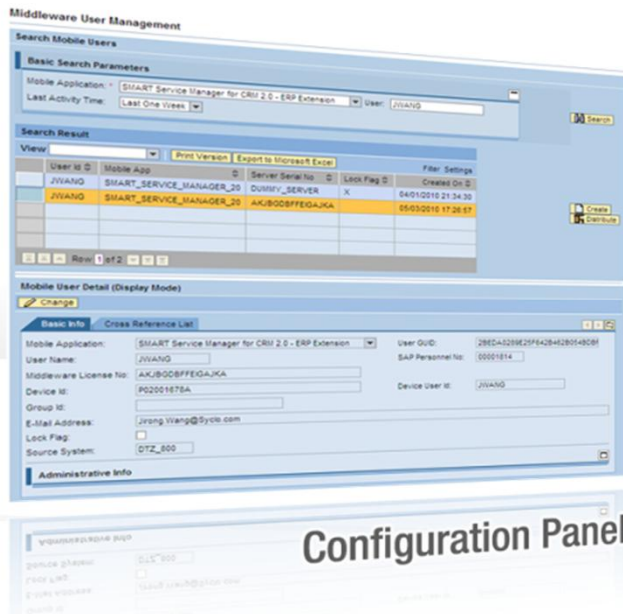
Middleware User Management

Search Mobile Users

Basic Search Parameters

Mobile Application: * SMART Service Manager for CRM 2.0 - ERP Extension User: JWANG

Last Activity Time: Last One Week

Search

Search Result

View Print Version Export to Microsoft Excel Filter Settings

| User Id | Mobile App | Server Serial No | Lock Flag | Created On |
|---|---|---|---|---|
| JWANG | SMART_SERVICE_MANAGER_20 | DUMMY_SERVER | X | 04/01/2010 21:34:30 |
| JWANG | SMART_SERVICE_MANAGER_20 | AKJBGDBFFEIGAJKA | | 05/03/2010 17:26:57 |
| | | | | |
| | | | | |
| | | | | |

Row 1 of 2

Create
Distribute

Mobile User Detail (Display Mode)

Change

Basic Info Cross Reference List

Mobile Application: SMART Service Manager for CRM 2.0 - ERP Extension

User GUID: 2BEDA3289E25F642B462B054BDBF

User Name: JWANG

SAP Personnel No: 00001814

Middleware License No: AKJBGDBFFEIGAJKA

Device Id: P02001678A

Device User Id: JWANG

Group Id:

E-Mail Address: Jirong.Wang@Syclo.com

Lock Flag:

Source System: DTZ_800

Administrative Info

Configuration Panel